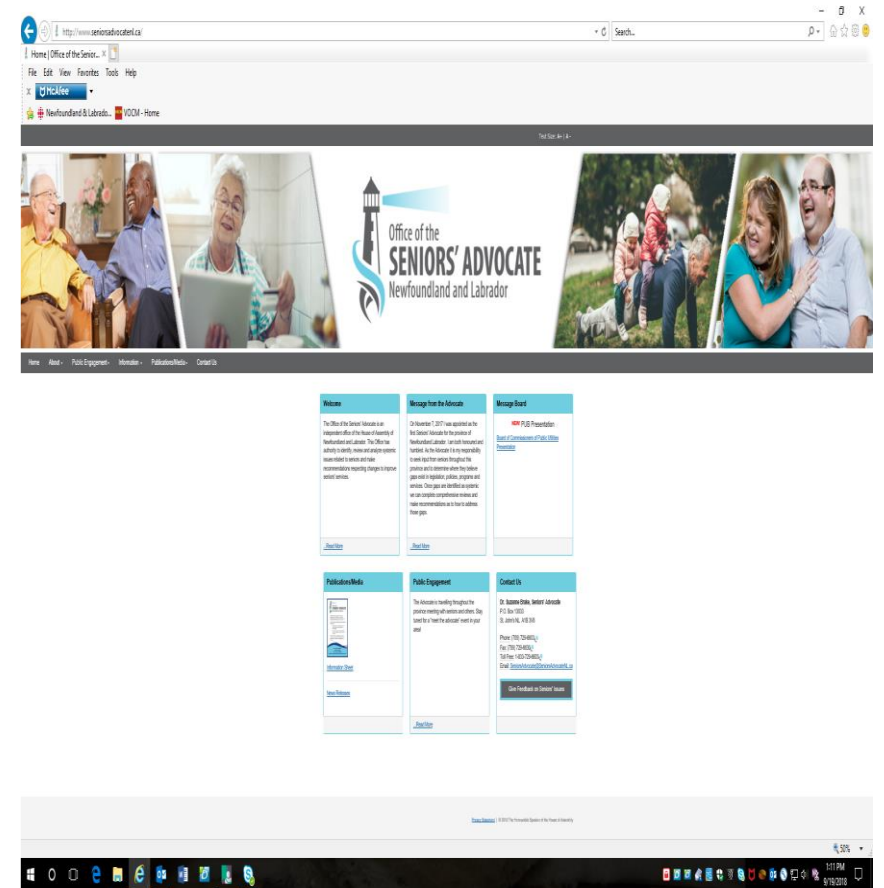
http://www.seniorsadvocatenl.ca/
Search...
Home | Office of the Senior... ×
File Edit View Favorites Tools Help
McAfee
Newfoundland & Labrado... VOCM - Home
Text Size: A+ | A-

Office of the
SENIORS' ADVOCATE
Newfoundland and Labrador

Home About Public Engagement Information Publications/Media Contact Us

Welcome

The Office of the Seniors' Advocate is an independent office of the House of Assembly of Newfoundland and Labrador. This Office has authority to identify, review and analyze systemic issues related to seniors and make recommendations respecting changes to improve seniors' services.

...Read More

Message from the Advocate

On November 7, 2017 I was appointed as the first Seniors' Advocate for the province of Newfoundland and Labrador. I am both honoured and humbled. As the Advocate it is my responsibility to seek input from seniors throughout this province and to determine where they believe gaps exist in legislation, policies, programs and services. Once gaps are identified as systemic we can complete comprehensive reviews and make recommendations as to how to address those gaps.

...Read More

Message Board

NEW PUB Presentation
Board of Commissioners of Public Utilities Presentation

Publications/Media

Information Sheet

News Releases

Public Engagement

The Advocate is travelling throughout the province meeting with seniors and others. Stay tuned for a "meet the advocate" event in your area!

...Read More

Contact Us

Dr. Suzanne Brake, Seniors' Advocate
P.O. Box 13033
St. John's NL A1B 3V8

Phone: (709) 729-6603
Fax: (709) 729-6605
Toll Free: 1-833-729-6603
Email: SeniorsAdvocate@SeniorsAdvocateNL.ca

Give Feedback on Seniors' Issues

Privacy Statement | © 2017 The Honourable Speaker of the House of Assembly

50%
1:11 PM
9/19/2018